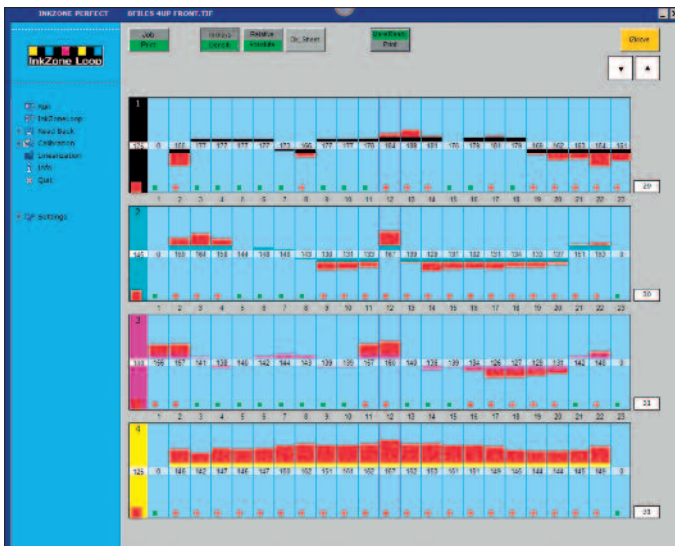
INKZONE PERFECT  BFILES 4UF FRONT.TIF

InkZone Loop

Job
Print

Initial
Correct

Relative
Absolute

Ok, Sheet

Feedback
Print

Close

Run
InkZoneLoop
Feed Back
Calibration
Linearization
Info
Quit

Settings

1
125 0 167 177 177 177 177 173 166 177 177 170 184 189 181 176 179 181 179 169 162 163 164 151
1 2 3 4 5 6 7 8 9 10 11 12 13 14 15 16 17 18 19 20 21 22 23
27

2
141 0 158 164 158 144 148 148 140 138 138 133 167 139 128 128 131 132 131 133 137 131 133 0
1 2 3 4 5 6 7 8 9 10 11 12 13 14 15 16 17 18 19 20 21 22 23
30

3
133 156 157 141 138 146 142 144 142 139 136 167 169 140 135 139 134 126 127 128 131 142 148 0
1 2 3 4 5 6 7 8 9 10 11 12 13 14 15 16 17 18 19 20 21 22 23
23

4
125 0 146 142 147 146 147 150 152 151 151 152 157 152 153 151 151 149 146 144 144 145 146 0
23